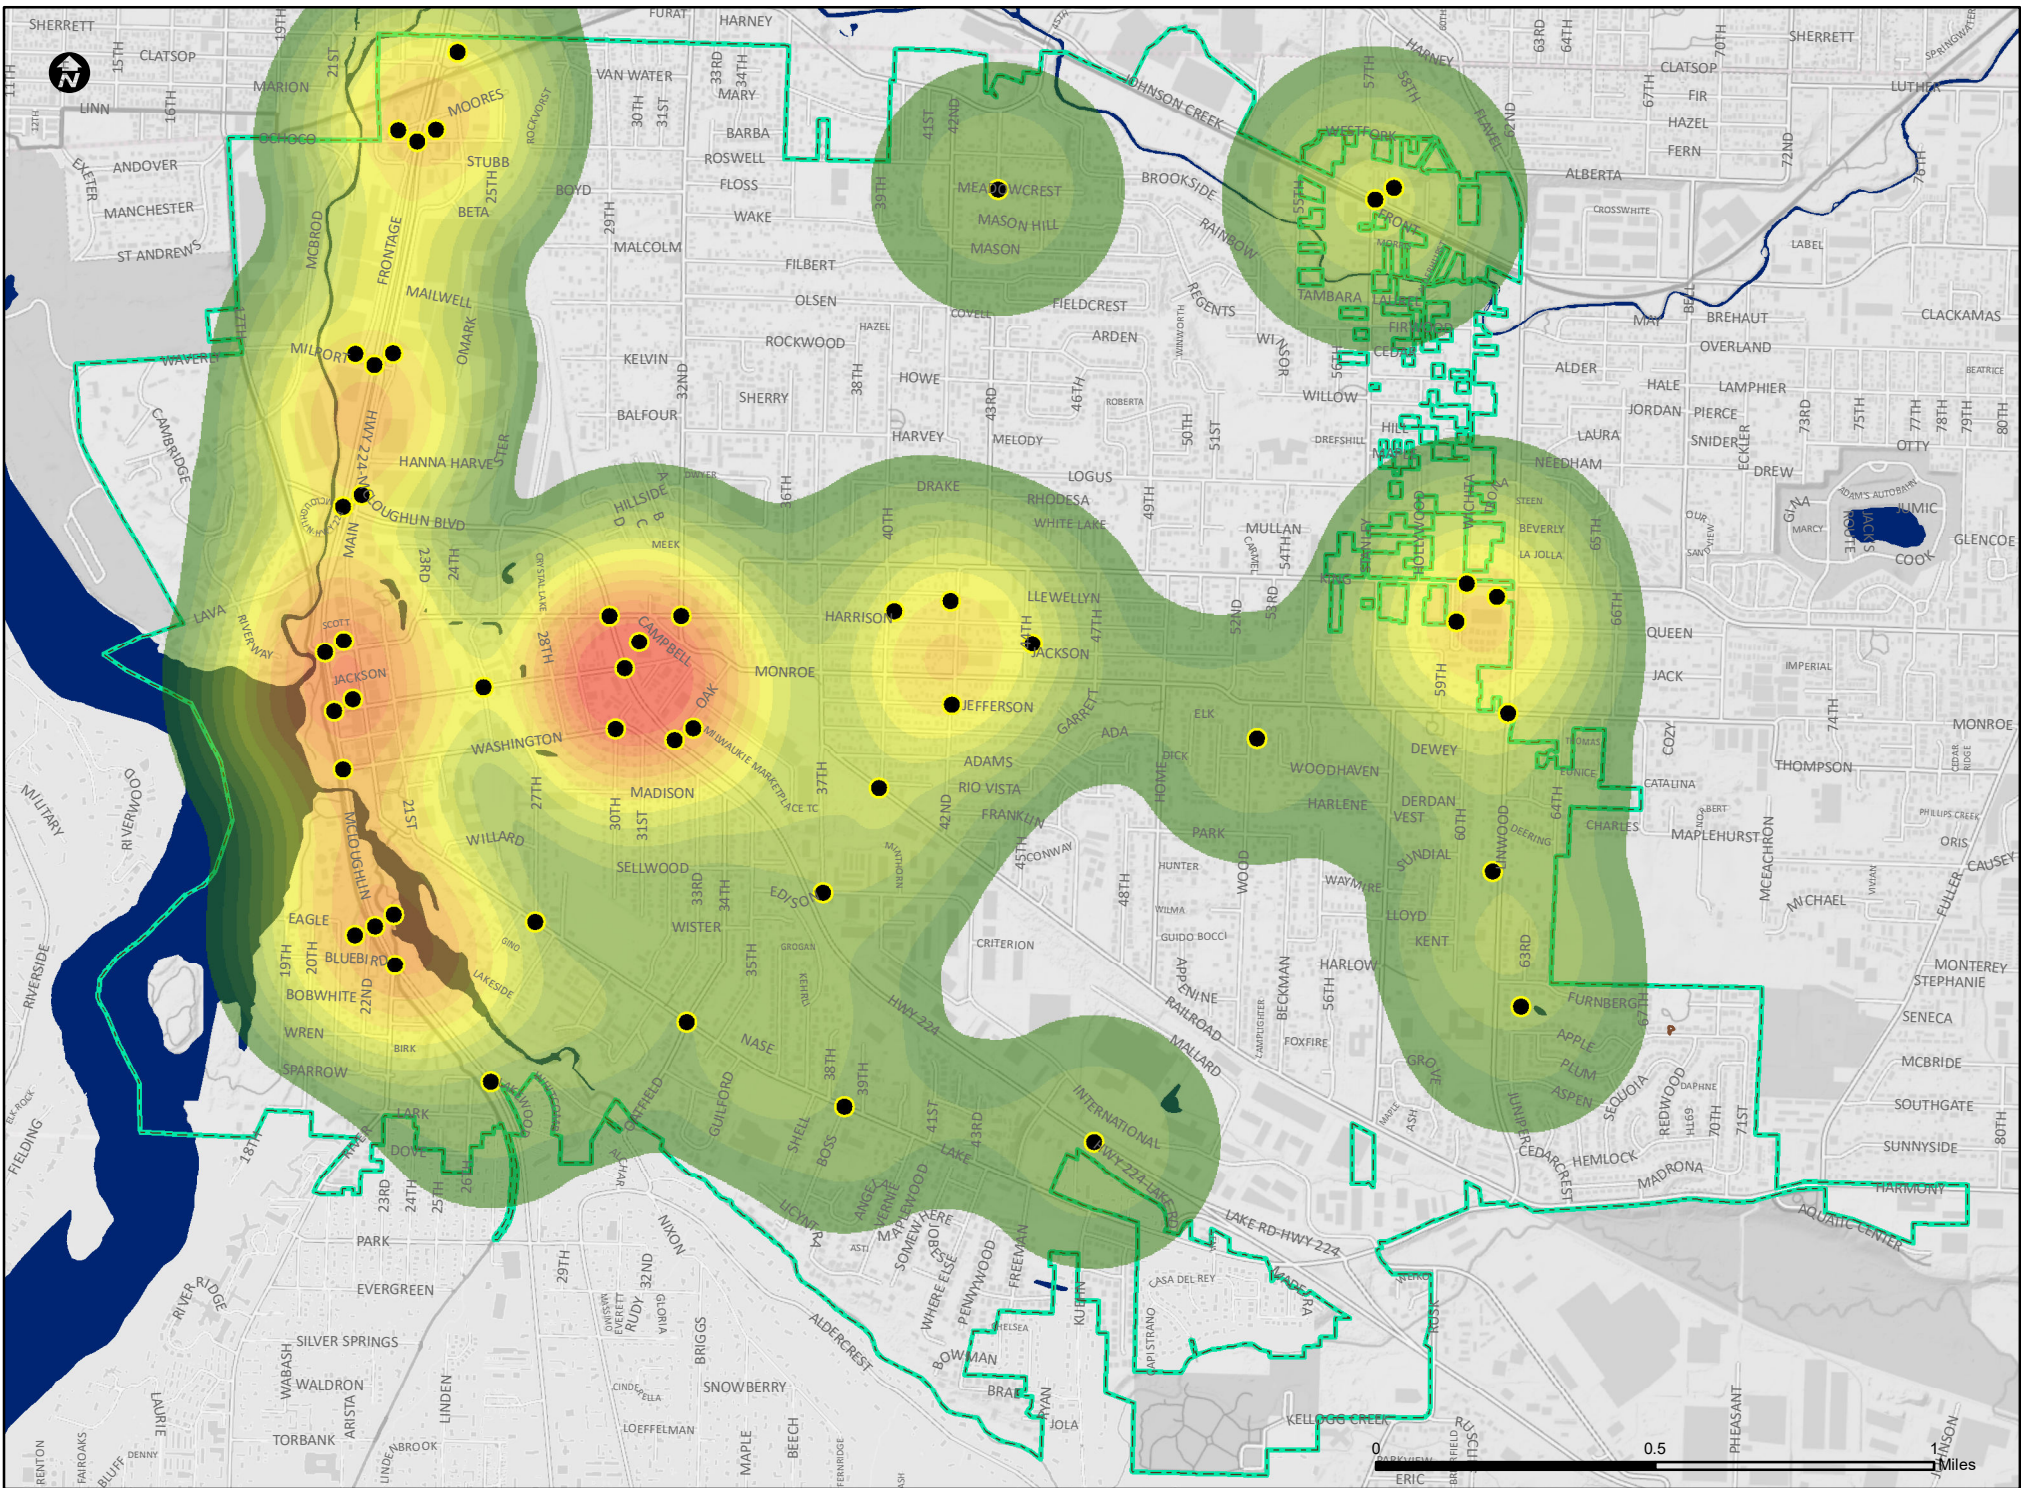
N

SHERRETT
CLATSOP
15TH
11TH
LINN
12TH
16TH
19TH
21ST
MARION
OCHOCO
ANDOVER
EXETER
MANCHESTER
ST ANDREWS
MCBROD
FRONTAGE
MOORES
STUBB
25TH
BETA
ROCKVORST
BOYD
VAN WATER
30TH
31ST
33RD
34TH
MARY
BARBA
ROSWELL
FLOSS
WAKE
29TH
MALCOLM
FILBERT
OLSEN
HARNEY
FURAT
MAILWELL
OMARK
MILPORT
WAVERLY
CAMBRIDGE
HWY 224
HANNA HARVEST
MCLOUGHLIN BLVD
MAIN
23RD
24TH
LAVA
RIVERWAY
SCOTT
JACKSON
KELVIN
32ND
SHERRY
BALFOUR
ROCKWOOD
HAZEL
38TH
HOWE
HARVEY
HILLSIDE
DWYER
MEEK
A
B
C
D
CRYSTAL LAKE
28TH
CAMPBELL
OAK
36TH
WASHINGTON
27TH
30TH
31ST
MADISON
MILWAUKIE MARKETPLACE TC
WILLARD
SELLWOOD
21ST
MCLOUGHLIN
37TH
41ST
42ND
MEADOWCREST
MASON HILL
MASON
39TH
COVELL
FIELDCREST
ARDEN
43RD
46TH
MELODY
ROBERTA
JOHNSON CREEK
BROOKSIDE
RAINBOW
REGENTS
WINWORTH
WINDSOR
WILLOW
50TH
51ST
DREFSHILL
HARNEY
57TH
58TH
FLAVEL
WESTFORK
55TH
FRONT
MORRIS
TAMBARA
LAUREL
FIRWOOD
CEDAR
56TH
HILL
63RD
64TH
62ND
DRAKE
LOGUS
RHODESA
WHITE LAKE
49TH
MULLAN
CARMEL
54TH
HARRISON
LLEWELLYN
47TH
44TH
JACKSON
52ND
53RD
MONROE
40TH
JEFFERSON
GARRETT
ADA
ADAMS
RIO VISTA
FRANKLIN
42ND
ELK
DICK
HOME
WOODHAVEN
HARLENE
PARK
45TH
CONWAY
HUNTER
48TH
WILMA
GUIDO BOCCI
WOOD
CRITERION
EDISON
33RD
34TH
WISTER
35TH
GROGAN
KEHRLI
MANTHORN
EAGLE
19TH
20TH
BLUEBIRD
BOBWHITE
22ND
WREN
BIRK
SPARROW
GINO
LAKESIDE
HWY 224
NASE
38TH
39TH
LARK
DOVE
18TH
23RD
24TH
25TH
26TH
OATFIELD
GUILFORD
SHELL
BOSS
41ST
43RD
LAKE
INTERNATIONAL
HWY 224 LAKE RD
APPENINE
RAILROAD
MALLARD
CAMPFIGHTER
BECKMAN
56TH
FOXFIRE
HARLOW
DEWEY
DERDAN
VEST
60TH
SUNDIAL
WAYMIRE
LLOYD
KENT
GROVE
MAPLE
ASH
64TH
DEERING
LINWOOD
63RD
KING
STANLEY
HOLLYWOOD
WICHITA
STEEN
BEVERLY
LA JOLLA
65TH
59TH
THOMAS
EUNICE
66TH
QUEEN
JACK
COZY
CATALINA
NORBERT
CHARLES
FURNBERG
67TH
APPLE
PLUM
ASPEN
JUNIPER
CEDARCREST
SEQUOIA
REDWOOD
DAPHNE
69TH
70TH
71ST
HEMLOCK
MADRONA
NEEDHAM
63RD
64TH
SHERRETT
CLATSOP
70TH
67TH
FIR
HAZEL
FERN
ALBERTA
CROSSWHITE
LABEL
72ND
76TH
LUTHER
SPRINGWATER
MAY
BELL
BREHAUT
OVERLAND
CLACKAMAS
ALDER
HALE
LAMPHIER
JORDAN
PIERCE
SNIDER
ECKLER
BEATRICE
LAURA
73RD
75TH
77TH
78TH
79TH
80TH
OTTY
DREW
OUR
SAN
VIEW
GINA
MARCY
ADAM'S AUTOBAHN
JACK'S ROUTE
UMIC
COOK
GLENCOE
IMPERIAL
74TH
MONROE
THOMPSON
CEDAR RIDGE
PHILLIPS CREEK
MAPLEHURST
MCEACHRON
ORIS
VIVIAN
MICHAEL
FULLER
CAUSEY
MONTEREY
STEPHANIE
SENECA
MCBRIDE
SOUTHGATE
SUNNYSIDE
80TH
HARMONY
AQUATIC CENTER
LAKE RD-HWY 224
MILITARY
RIVERWOOD
RIVERSIDE
ELK ROCK
FIELDING
PARK
EVERGREEN
RIVER RIDGE
SILVER SPRINGS
WABASH
WALDRON
ARISTA
TORBANK
LAURIE
ABROOK
LINDEN
RENTON
FAIROAKS
BLUFF
DENNY
29TH
32ND
MASSIMO
EVERETT
RUDY
GLORIA
BRIGGS
NIXON
RICHAR
CINDERELLA
SNOWBERRY
LOEFFELMAN
MAPLE
BEECH
FERNRIDGE
ALDERCREST
LINWOOD
HILLCREST
LINCYNTHIA
ANGEL
VERNIE
ASTI
MAPLEWOOD
SOMEWHERE
BOULDER
WHERE ELSE
PENNYWOOD
FREEMAN
KUEHN
CHELSEA
BOWMAN
BRAE
RYAN
JOLA
CASA DEL REY
MADRONA
CAPISTRANO
KELLOGG CREEK
ROSE
TERRA
PARKVIEW
BRIERFIELD
RUSCIO
JOHNSON
PHEASANT
ERIC
0
0.5
1
Miles